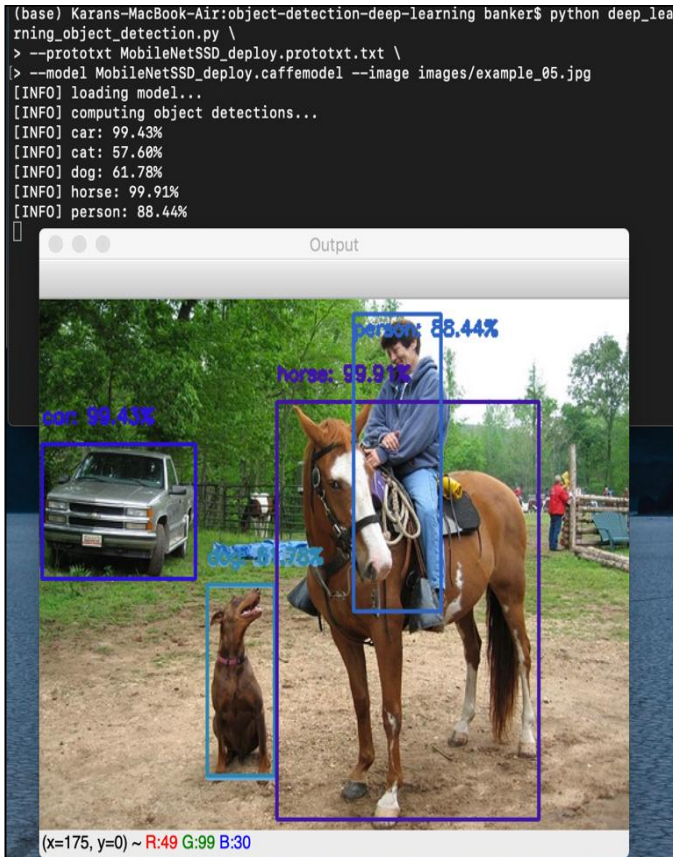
(base) Karans-MacBook-Air:object-detection-deep-learning banker$ python deep_learning_object_detection.py \
> --prototxt MobileNetSSD_deploy.prototxt.txt \
> --model MobileNetSSD_deploy.caffemodel --image images/example_05.jpg
[INFO] loading model...
[INFO] computing object detections...
[INFO] car: 99.43%
[INFO] cat: 57.60%
[INFO] dog: 61.78%
[INFO] horse: 99.91%
[INFO] person: 88.44%

Output

person: 88.44%
horse: 99.91%
car: 99.43%
dog: 61.78%

(x=175, y=0) ~ R:49 G:99 B:30